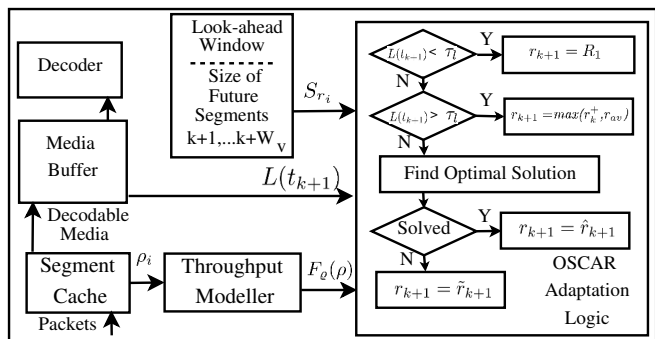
Decoder

Look-ahead Window

Size of Future Segments k+1,...k+W$_v$

$S_{r_i}$

Media Buffer

$L(t_{k+1})$

Decodable Media

Segment Cache

Packets

$\rho_i$

Throughput Modeller

$F_\varrho(\rho)$

$L(t_{k-1}) < \tau_l$

Y

$r_{k+1} = R_1$

N

$L(t_{k-1}) > \tau_l$

Y

$r_{k+1} = max(r_k^+, r_{av})$

N

Find Optimal Solution

Solved

Y

$r_{k+1} = \hat{r}_{k+1}$

N

$r_{k+1} = \tilde{r}_{k+1}$

OSCAR Adaptation Logic